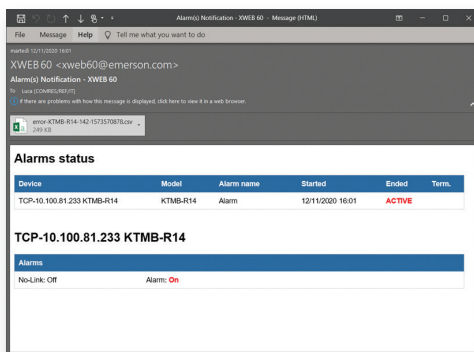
Alarm(s) Notification - XWEB 60 - Message (HTML)

File Message Help Tell me what you want to do

martedì 12/11/2020 16:01

XWEB 60 <xweb60@emerson.com>

Alarm(s) Notification - XWEB 60

To Luca [COMRES/REIJT]

If there are problems with how this message is displayed, click here to view it in a web browser.

error-KTMB-R14-142-1573570878.csv
249 KB

Alarms status

| Device | Model | Alarm name | Started | Ended | Term. |
|---|---|---|---|---|---|
| TCP-10.100.81.233 KTMB-R14 | KTMB-R14 | Alarm | 12/11/2020 16:01 | ACTIVE | |

TCP-10.100.81.233 KTMB-R14

| Alarms | |
|---|---|
| No-Link: Off | Alarm: On |